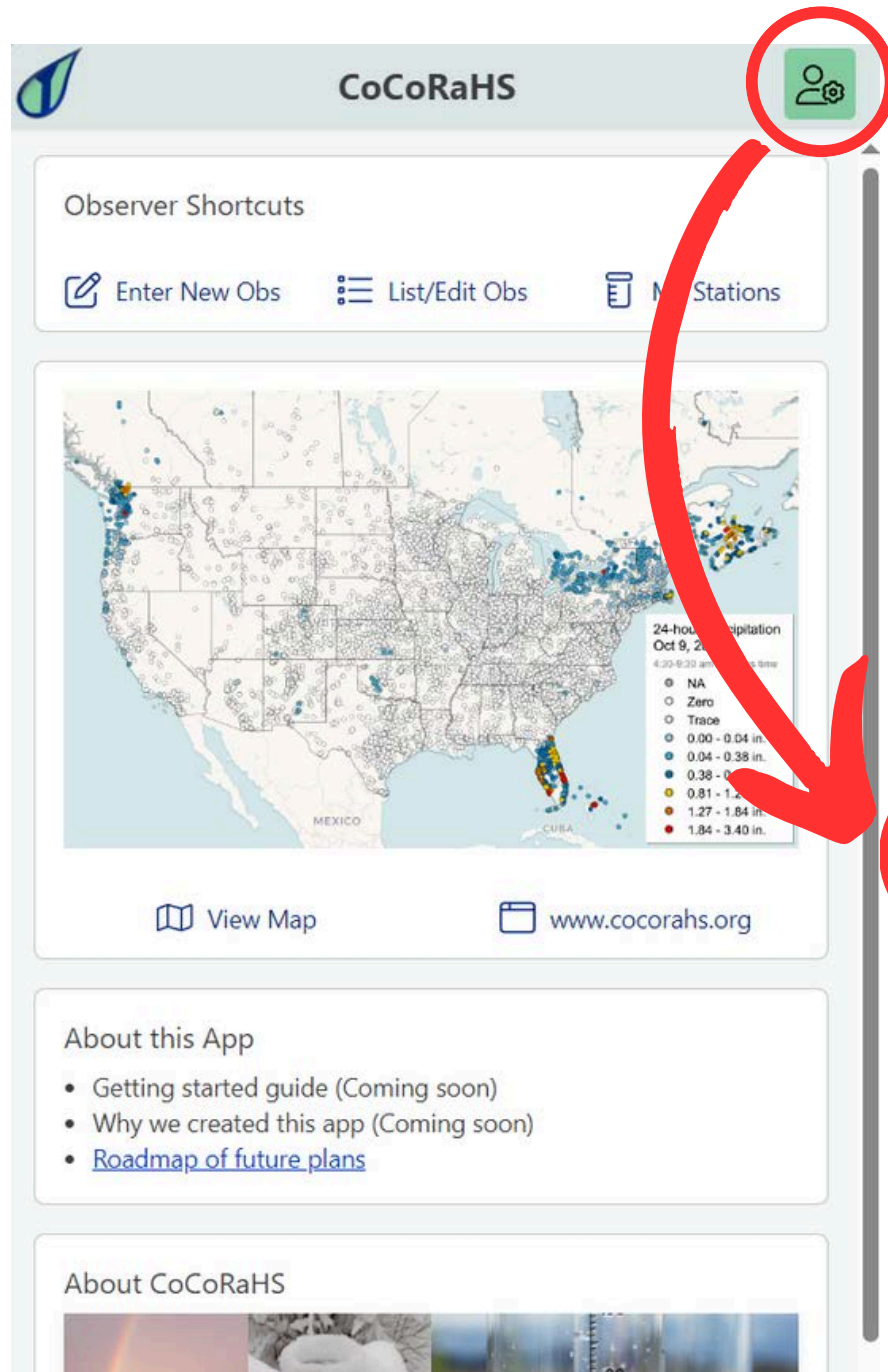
CoCoRaHS

Observer Shortcuts

Enter New Obs List/Edit Obs M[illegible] Stations

24-hou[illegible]cipitation
Oct 9, 2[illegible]
4:30-8:20 am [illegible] time
NA
Zero
Trace
0.00 - 0.04 in.
0.04 - 0.38 in.
0.38 - 0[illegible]
0.81 - 1.2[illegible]
1.27 - 1.84 in.
1.84 - 3.40 in.

MEXICO
CUBA

View Map www.cocorahs.org

About this App

• Getting started guide (Coming soon)
• Why we created this app (Coming soon)
• Roadmap of future plans

About CoCoRaHS